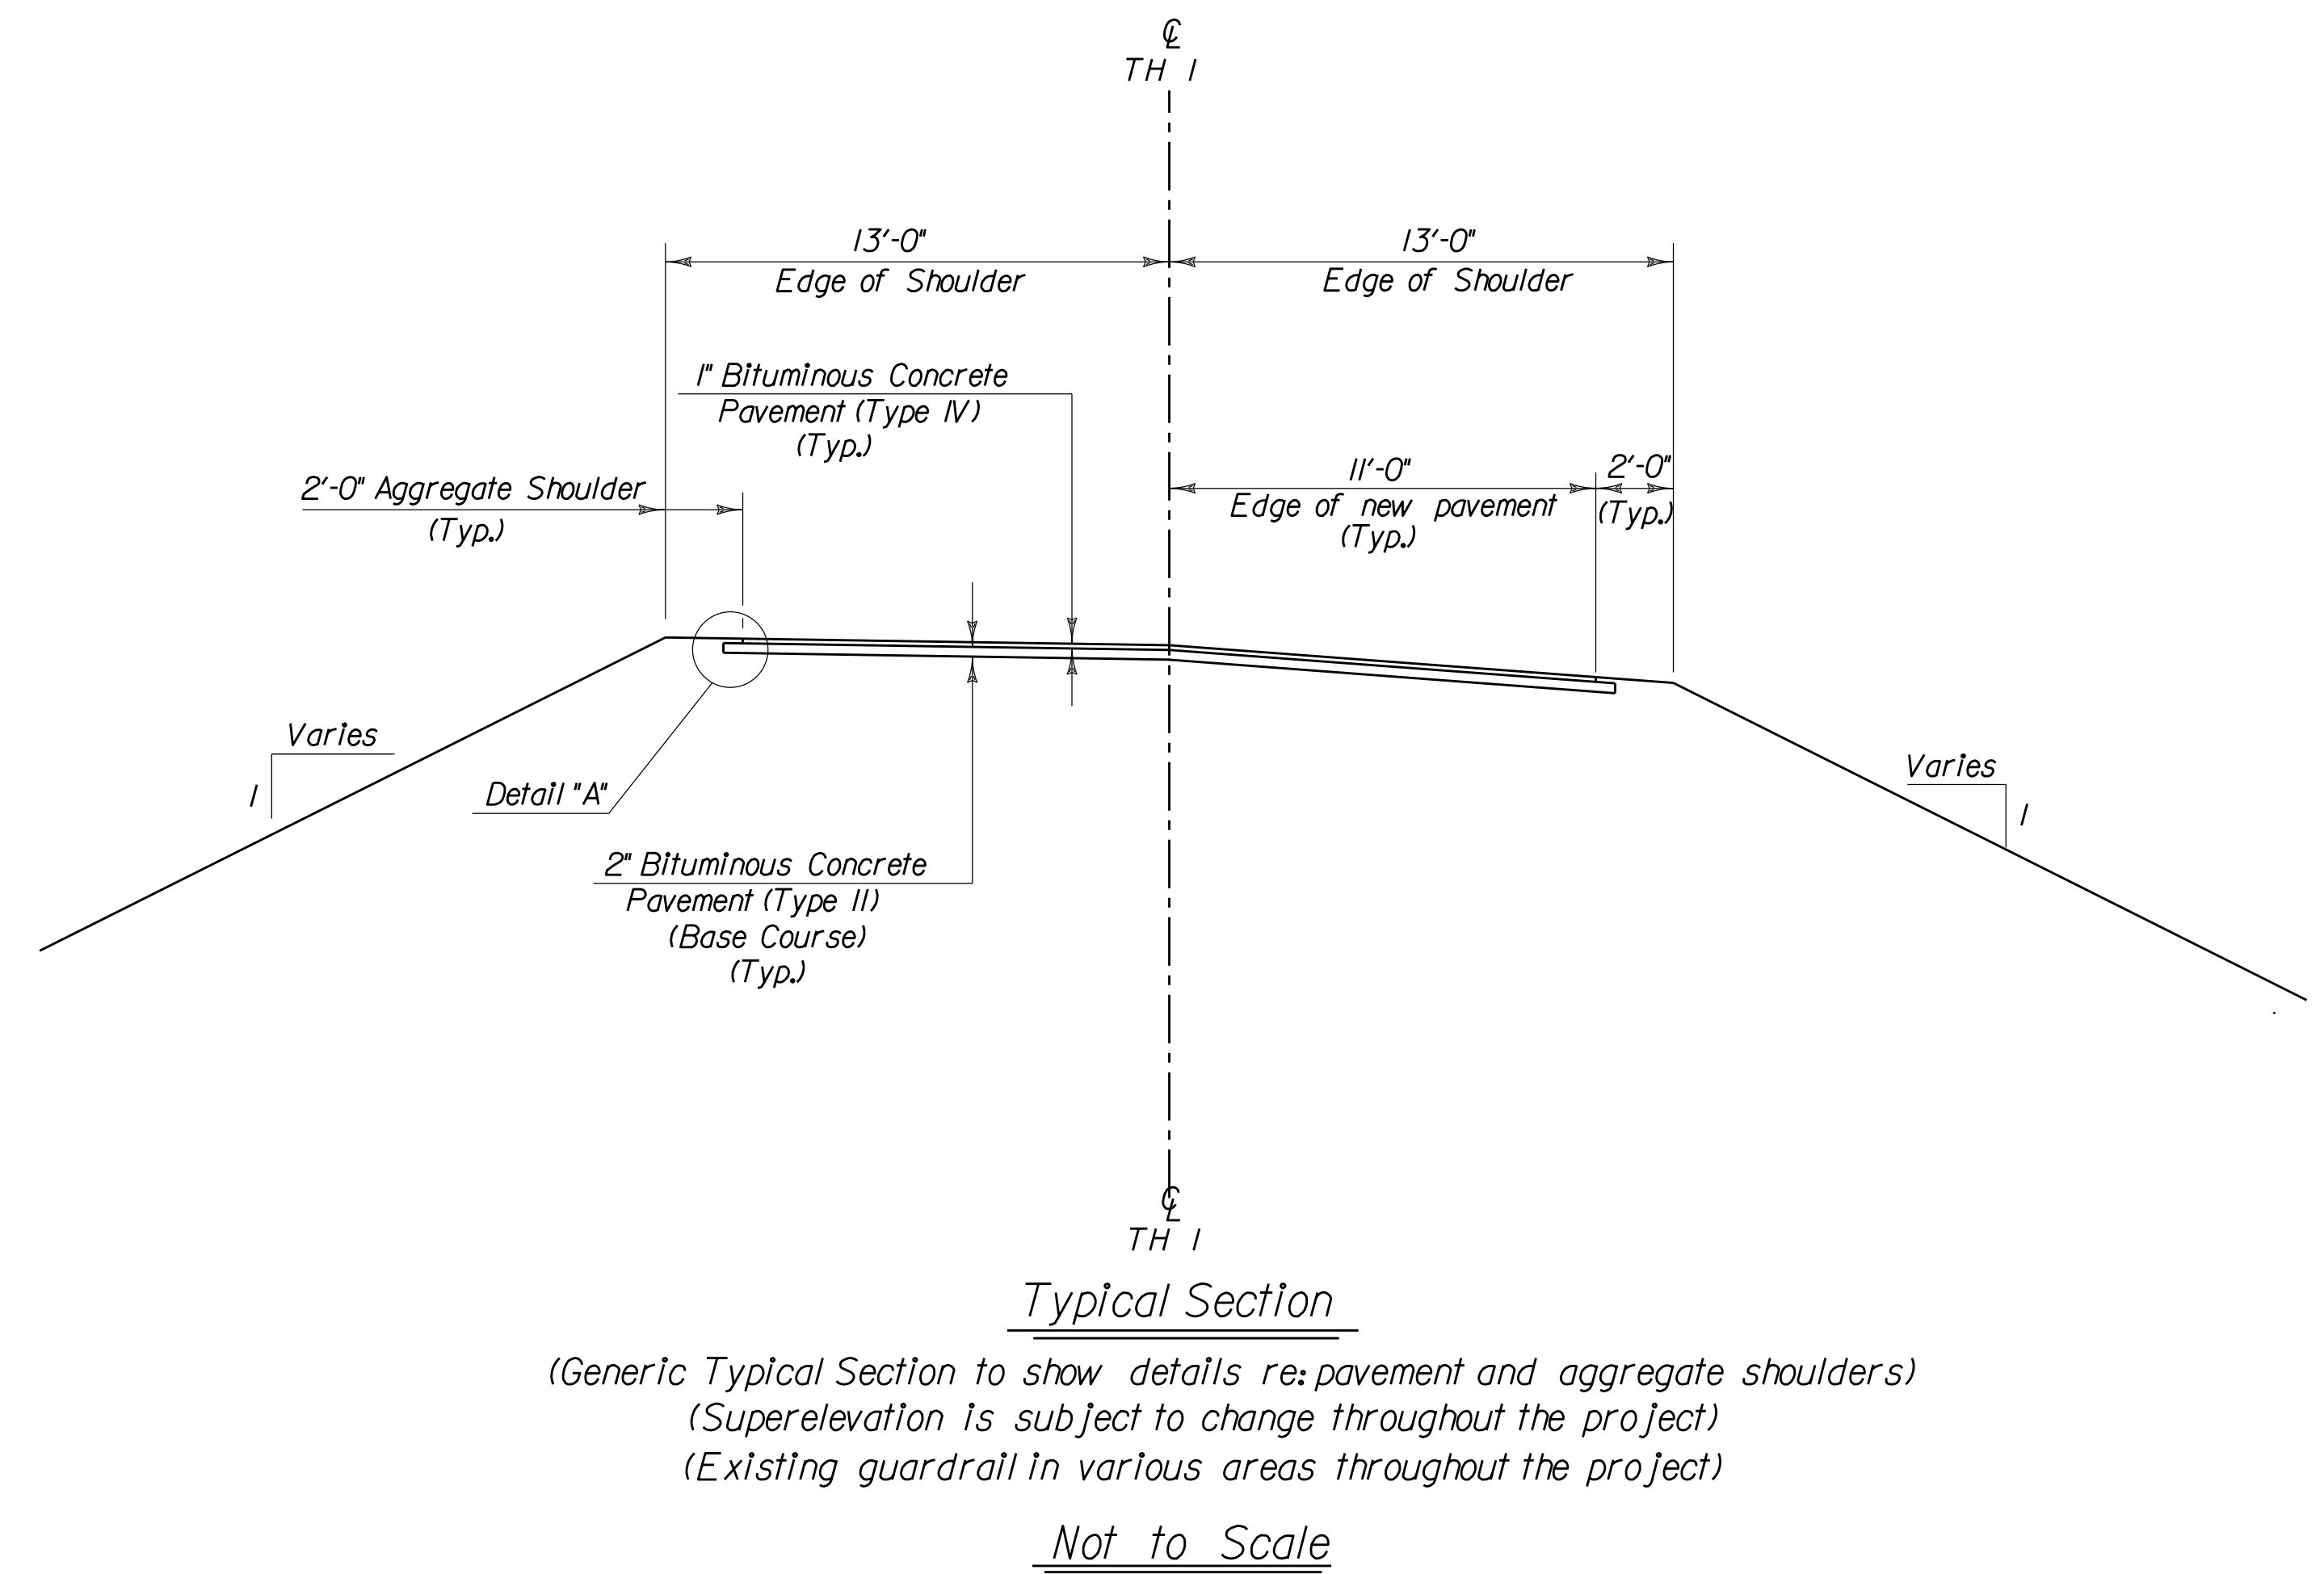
℄
TH 1

13'-0"
Edge of Shoulder

13'-0"
Edge of Shoulder

1" Bituminous Concrete Pavement (Type IV) (Typ.)

2'-0" Aggregate Shoulder (Typ.)

11'-0"
Edge of new pavement (Typ.)

2'-0"
(Typ.)

Varies
1

Detail "A"

Varies
1

2" Bituminous Concrete Pavement (Type II) (Base Course) (Typ.)

℄
TH 1

Typical Section

(Generic Typical Section to show details re: pavement and aggregate shoulders)
(Superelevation is subject to change throughout the project)
(Existing guardrail in various areas throughout the project)

Not to Scale